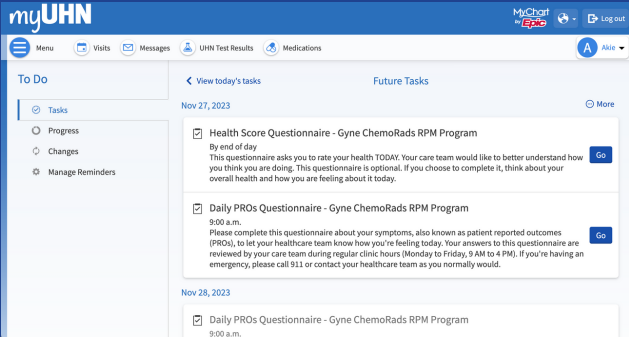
myUHN

MyChart by Epic

Log out

Menu

Visits

Messages

UHN Test Results

Medications

A Akie

To Do

Tasks

Progress

Changes

Manage Reminders

View today's tasks

Future Tasks

Nov 27, 2023

More

Health Score Questionnaire - Gyne ChemoRads RPM Program

By end of day

This questionnaire asks you to rate your health TODAY. Your care team would like to better understand how you think you are doing. This questionnaire is optional. If you choose to complete it, think about your overall health and how you are feeling about it today.

Go

Daily PROs Questionnaire - Gyne ChemoRads RPM Program

9:00 a.m.

Please complete this questionnaire about your symptoms, also known as patient reported outcomes (PROs), to let your healthcare team know how you're feeling today. Your answers to this questionnaire are reviewed by your care team during regular clinic hours (Monday to Friday, 9 AM to 4 PM). If you're having an emergency, please call 911 or contact your healthcare team as you normally would.

Go

Nov 28, 2023

Daily PROs Questionnaire - Gyne ChemoRads RPM Program

9:00 a.m.